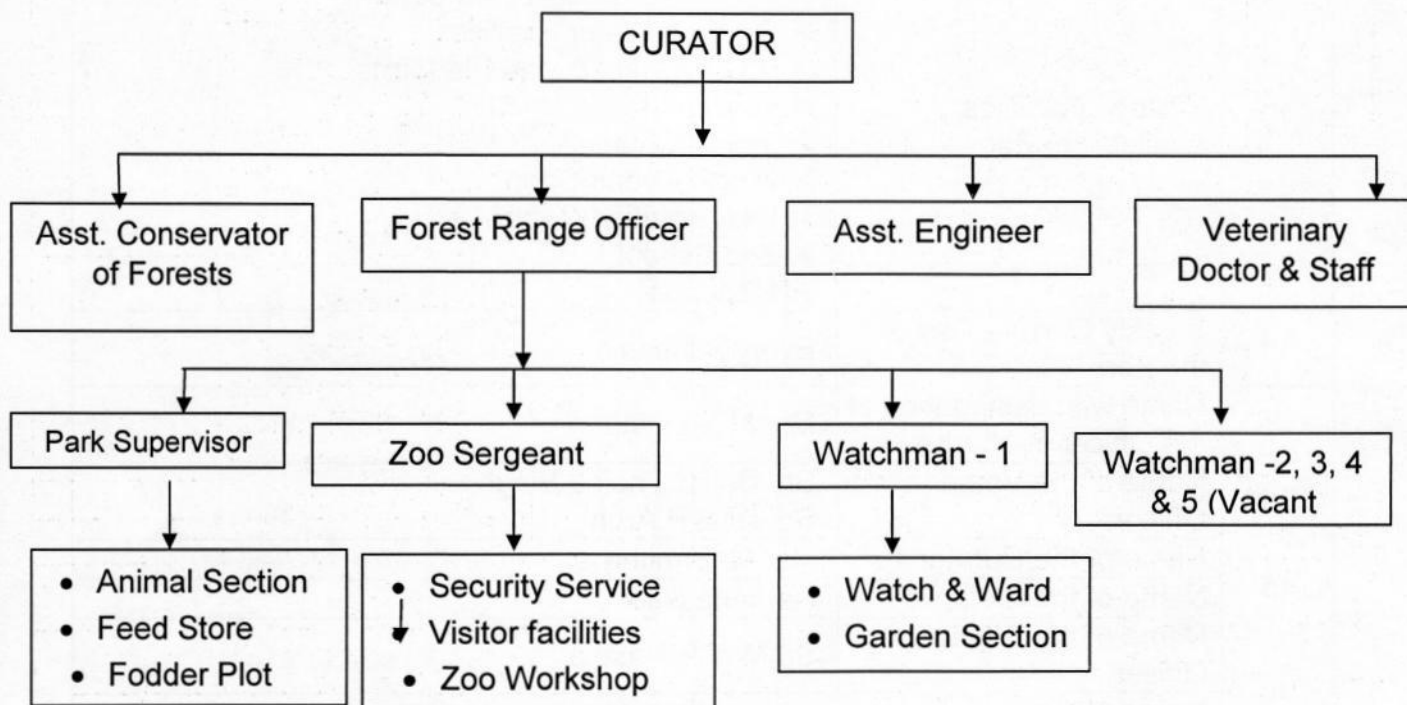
CURATOR

Asst. Conservator of Forests

Forest Range Officer

Asst. Engineer

Veterinary Doctor & Staff

Park Supervisor

Zoo Sergeant

Watchman - 1

Watchman -2, 3, 4 & 5 (Vacant

- Animal Section
- Feed Store
- Fodder Plot

- Security Service
- Visitor facilities
- Zoo Workshop

- Watch & Ward
- Garden Section